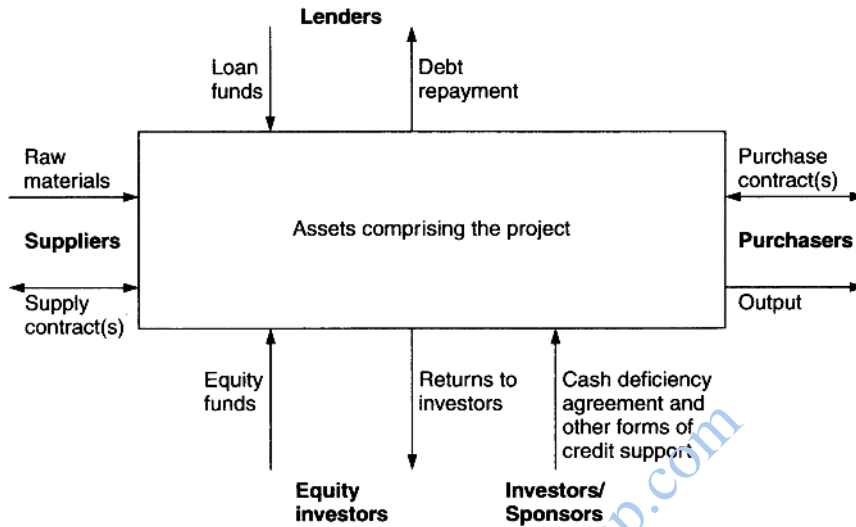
Lenders

Loan funds

Debt repayment

Raw materials

Suppliers

Supply contract(s)

Assets comprising the project

Purchase contract(s)

Purchasers

Output

Equity funds

Returns to investors

Cash deficiency agreement and other forms of credit support

Equity investors

Investors/ Sponsors